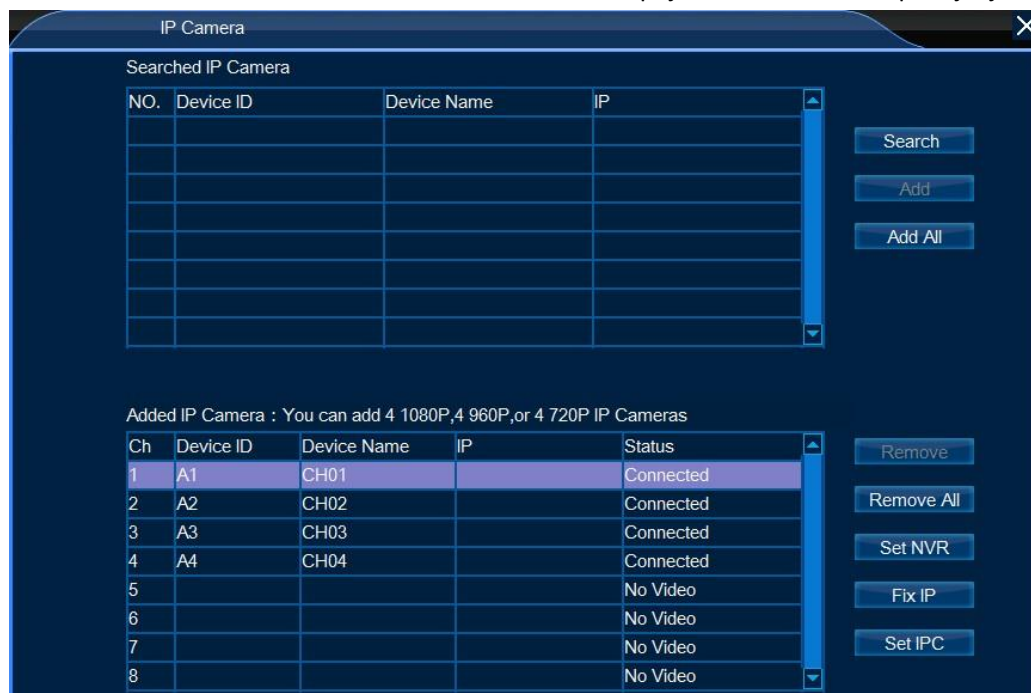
IP Camera

Searched IP Camera

| NO. | Device ID | Device Name | IP |
|---|---|---|---|
| | | | |
| | | | |
| | | | |
| | | | |
| | | | |
| | | | |
| | | | |
| | | | |

Search

Add

Add All

Added IP Camera : You can add 4 1080P,4 960P,or 4 720P IP Cameras

| Ch | Device ID | Device Name | IP | Status |
|---|---|---|---|---|
| 1 | A1 | CH01 | | Connected |
| 2 | A2 | CH02 | | Connected |
| 3 | A3 | CH03 | | Connected |
| 4 | A4 | CH04 | | Connected |
| 5 | | | | No Video |
| 6 | | | | No Video |
| 7 | | | | No Video |
| 8 | | | | No Video |

Remove

Remove All

Set NVR

Fix IP

Set IPC